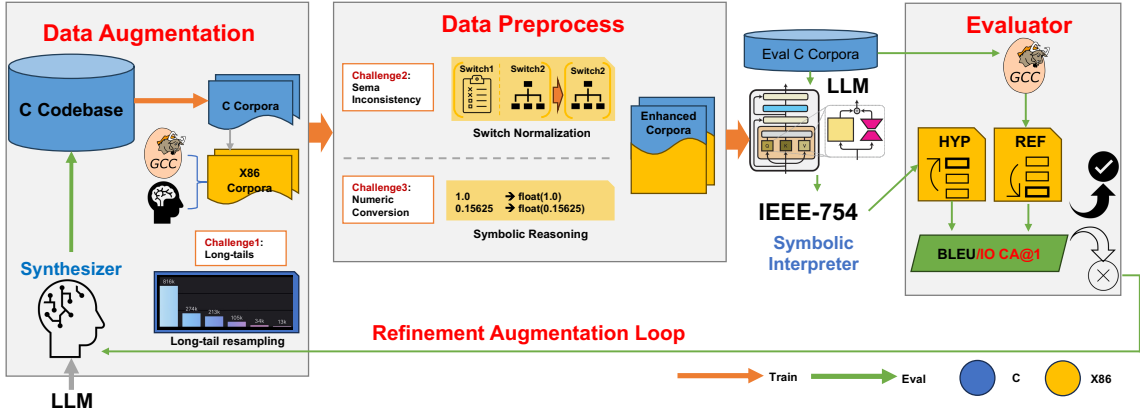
Data Augmentation

C Codebase

C Corpora

GCC

X86 Corpora

Challenge1: Long-tails

816k 274k 213k 105k 34k 13k

Long-tail resampling

Synthesizer

LLM

Data Preprocess

Challenge2: Sema Inconsistency

Switch1 Switch2 Switch2

Switch Normalization

Challenge3: Numeric Conversion

1.0 → float(1.0)
0.15625 → float(0.15625)

Symbolic Reasoning

Enhanced Corpora

Eval C Corpora

LLM

IEEE-754

Symbolic Interpreter

Evaluator

GCC

HYP

REF

BLEU/IO CA@1

Refinement Augmentation Loop

Train Eval C X86